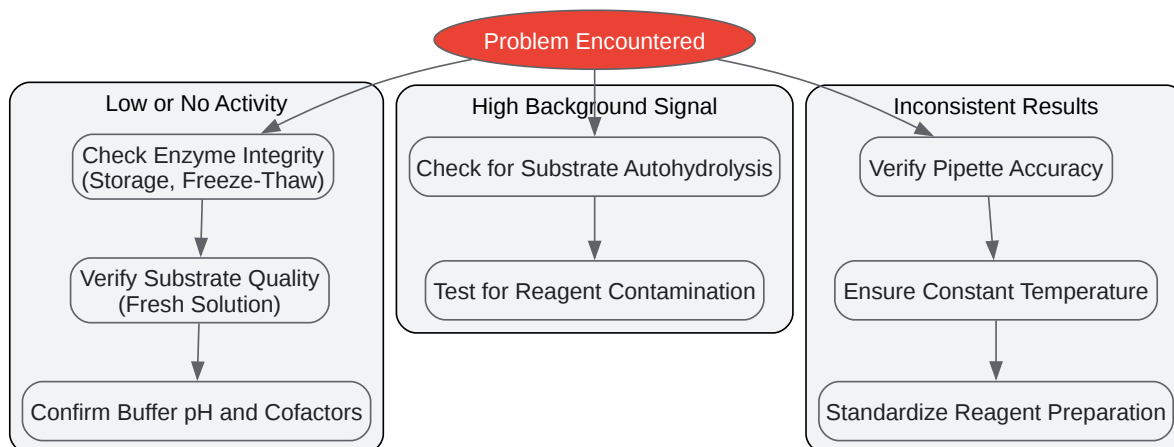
Problem Encountered

Low or No Activity

Check Enzyme Integrity (Storage, Freeze-Thaw)

Verify Substrate Quality (Fresh Solution)

Confirm Buffer pH and Cofactors

High Background Signal

Check for Substrate Autohydrolysis

Test for Reagent Contamination

Inconsistent Results

Verify Pipette Accuracy

Ensure Constant Temperature

Standardize Reagent Preparation